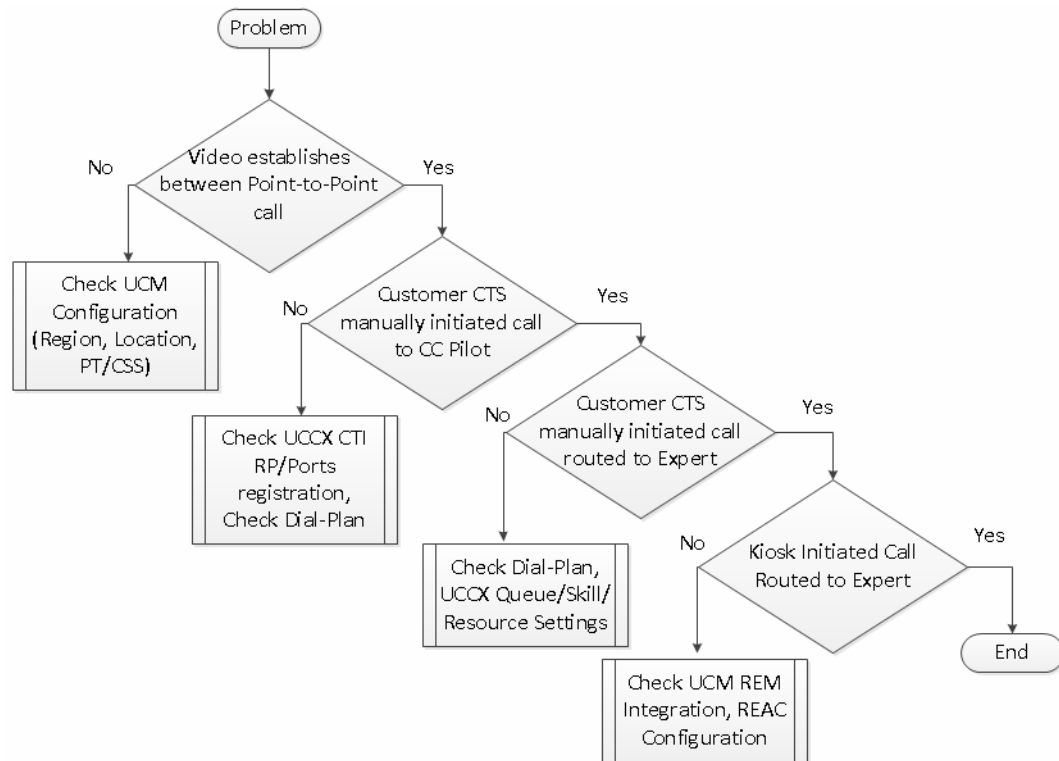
Problem

Video establishes between Point-to-Point call

No

Yes

Check UCM Configuration (Region, Location, PT/CSS)

Customer CTS manually initiated call to CC Pilot

No

Yes

Check UCCX CTI RP/Ports registration, Check Dial-Plan

Customer CTS manually initiated call routed to Expert

No

Yes

Check Dial-Plan, UCCX Queue/Skill/ Resource Settings

Kiosk Initiated Call Routed to Expert

No

Yes

Check UCM REM Integration, REAC Configuration

End